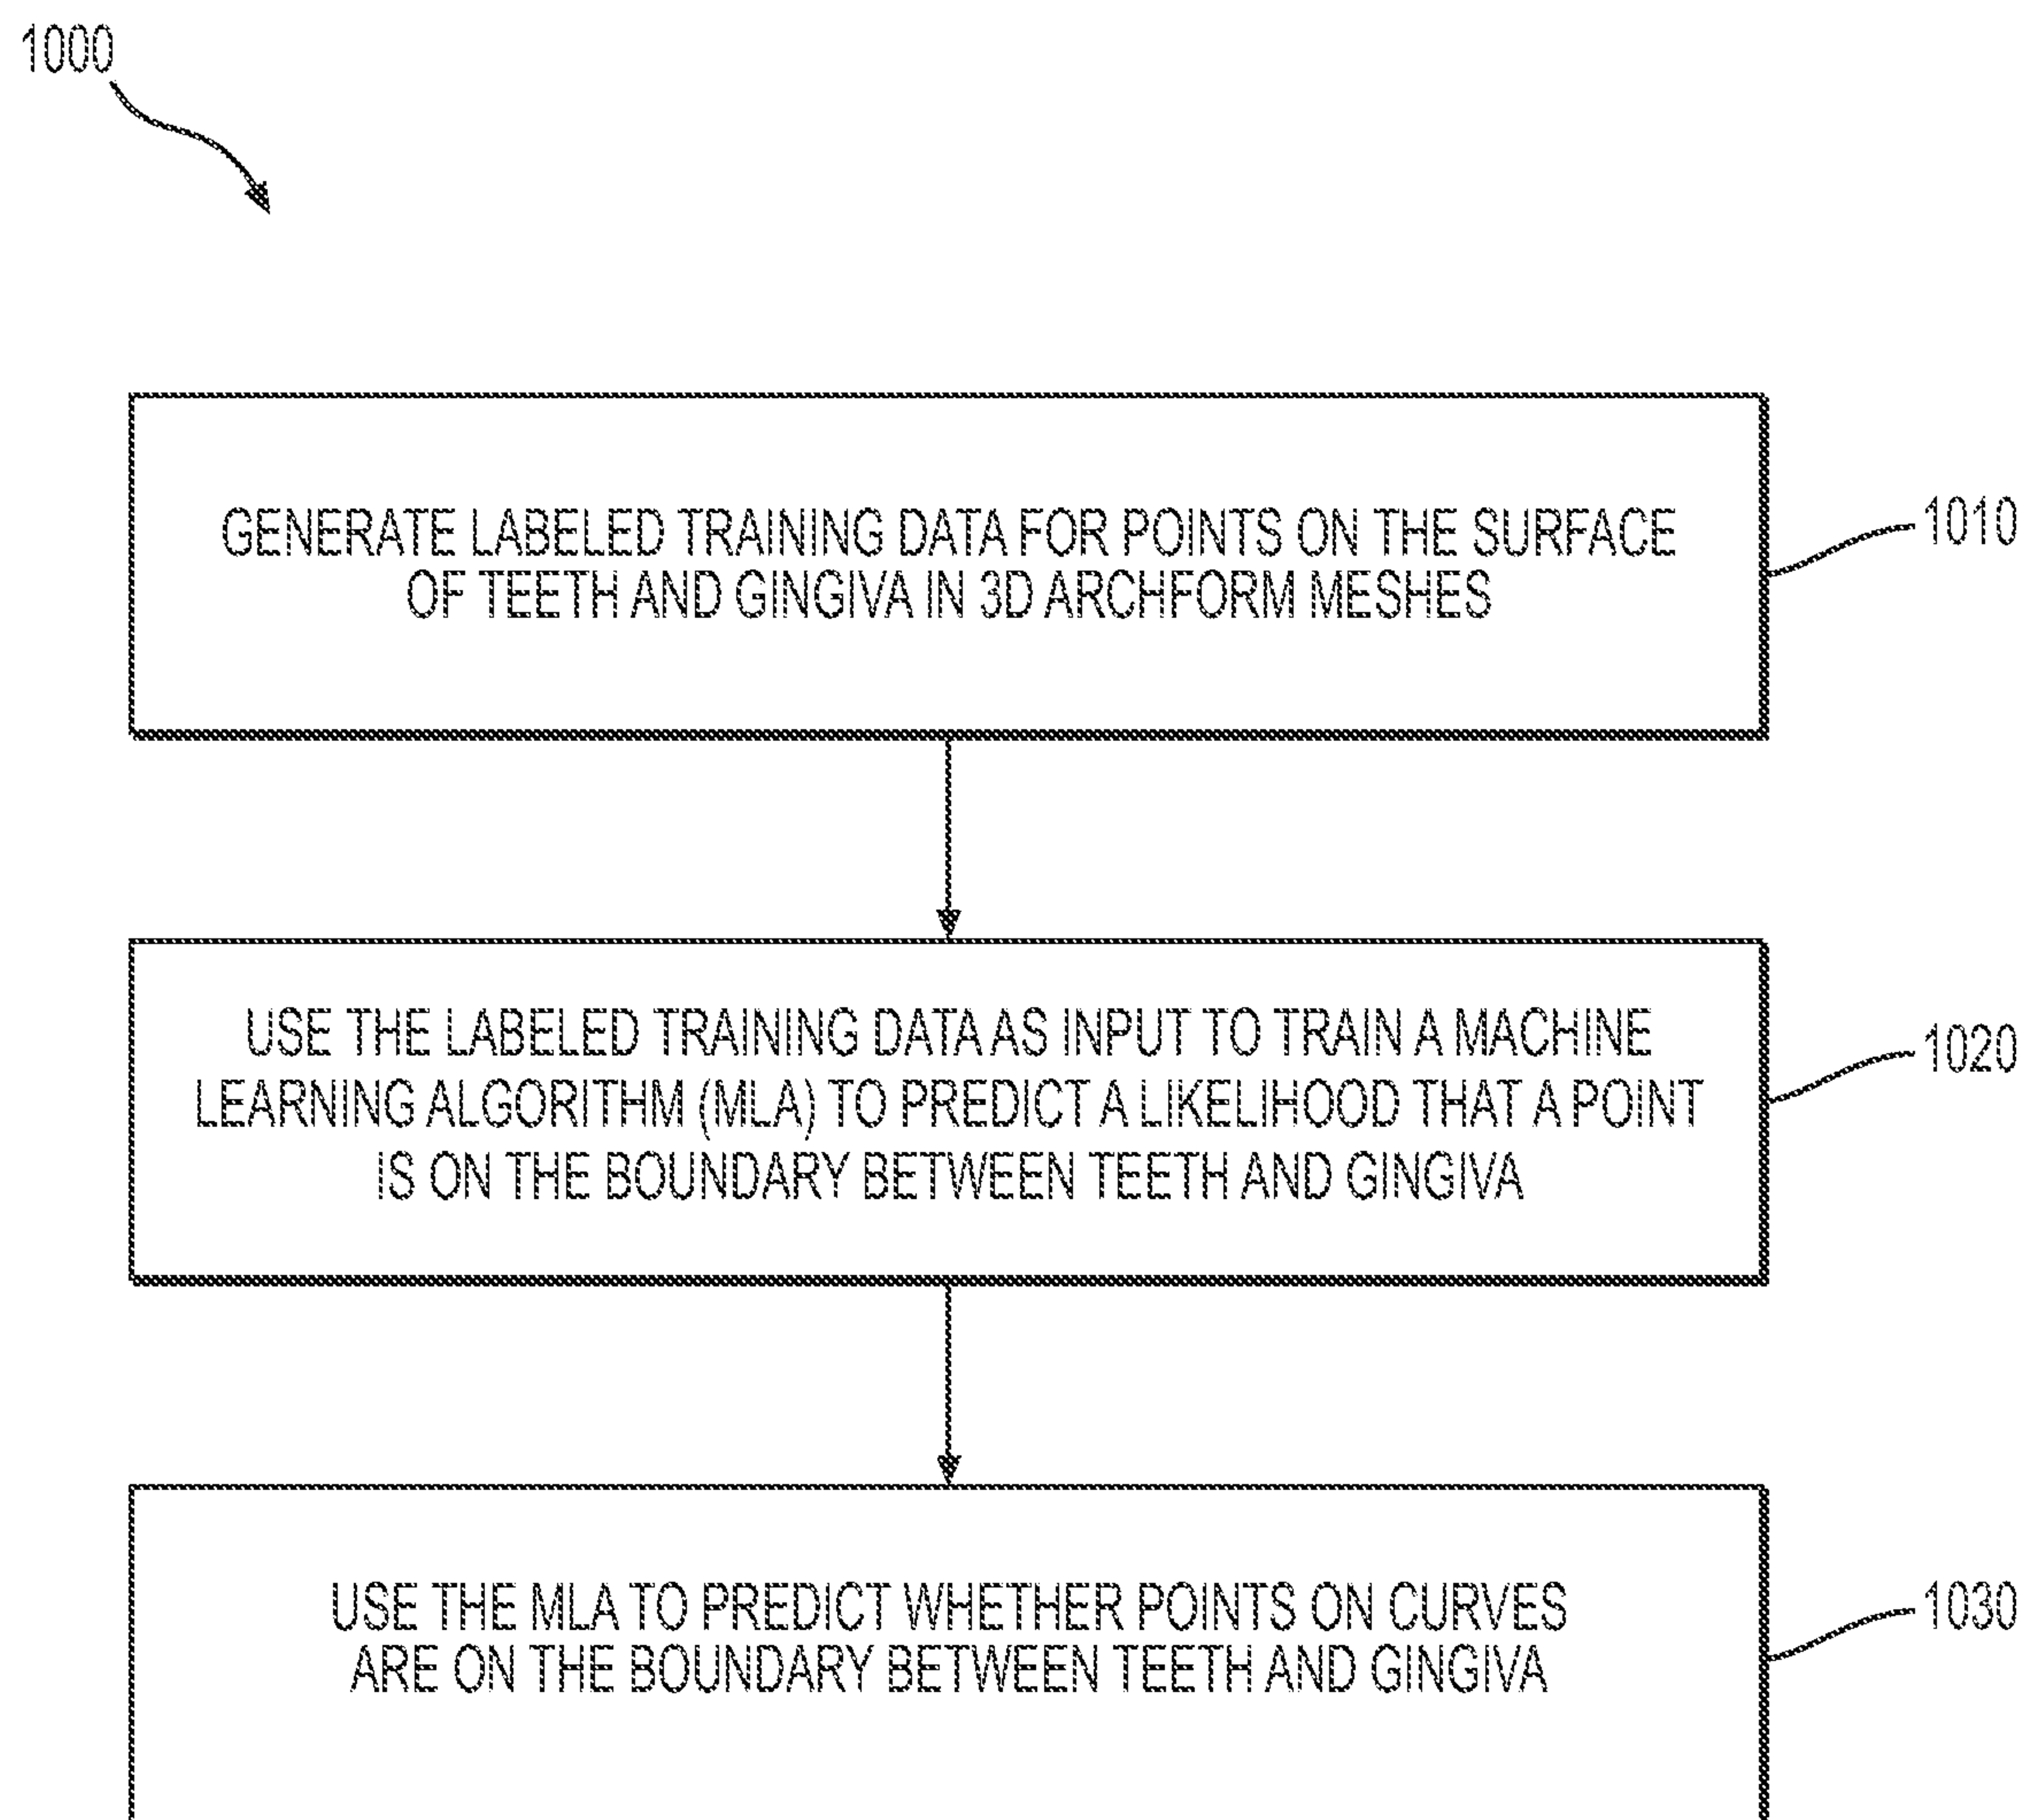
1000

GENERATE LABELED TRAINING DATA FOR POINTS ON THE SURFACE OF TEETH AND GINGIVA IN 3D ARCHFORM MESHES

1010

USE THE LABELED TRAINING DATA AS INPUT TO TRAIN A MACHINE LEARNING ALGORITHM (MLA) TO PREDICT A LIKELIHOOD THAT A POINT IS ON THE BOUNDARY BETWEEN TEETH AND GINGIVA

1020

USE THE MLA TO PREDICT WHETHER POINTS ON CURVES ARE ON THE BOUNDARY BETWEEN TEETH AND GINGIVA

1030